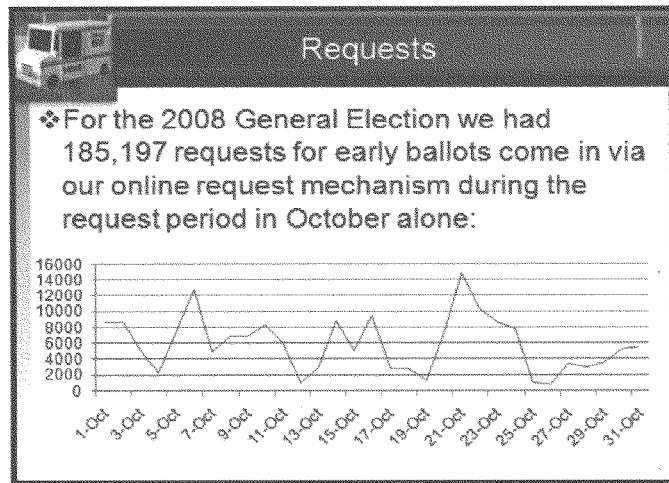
Requests

❖For the 2008 General Election we had 185,197 requests for early ballots come in via our online request mechanism during the request period in October alone:

16000
14000
12000
10000
8000
6000
4000
2000
0

1-Oct 3-Oct 5-Oct 7-Oct 9-Oct 11-Oct 13-Oct 15-Oct 17-Oct 19-Oct 21-Oct 23-Oct 25-Oct 27-Oct 29-Oct 31-Oct